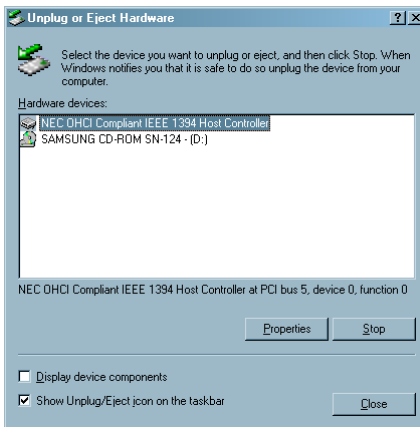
Unplug or Eject Hardware ? X

Select the device you want to unplug or eject, and then click Stop. When Windows notifies you that it is safe to do so unplug the device from your computer.

Hardware devices:

NEC OHCI Compliant IEEE 1394 Host Controller
SAMSUNG CD-ROM SN-124 - (D:)

NEC OHCI Compliant IEEE 1394 Host Controller at PCI bus 5, device 0, function 0

Properties
Stop

Display device components
Show Unplug/Eject icon on the taskbar

Close